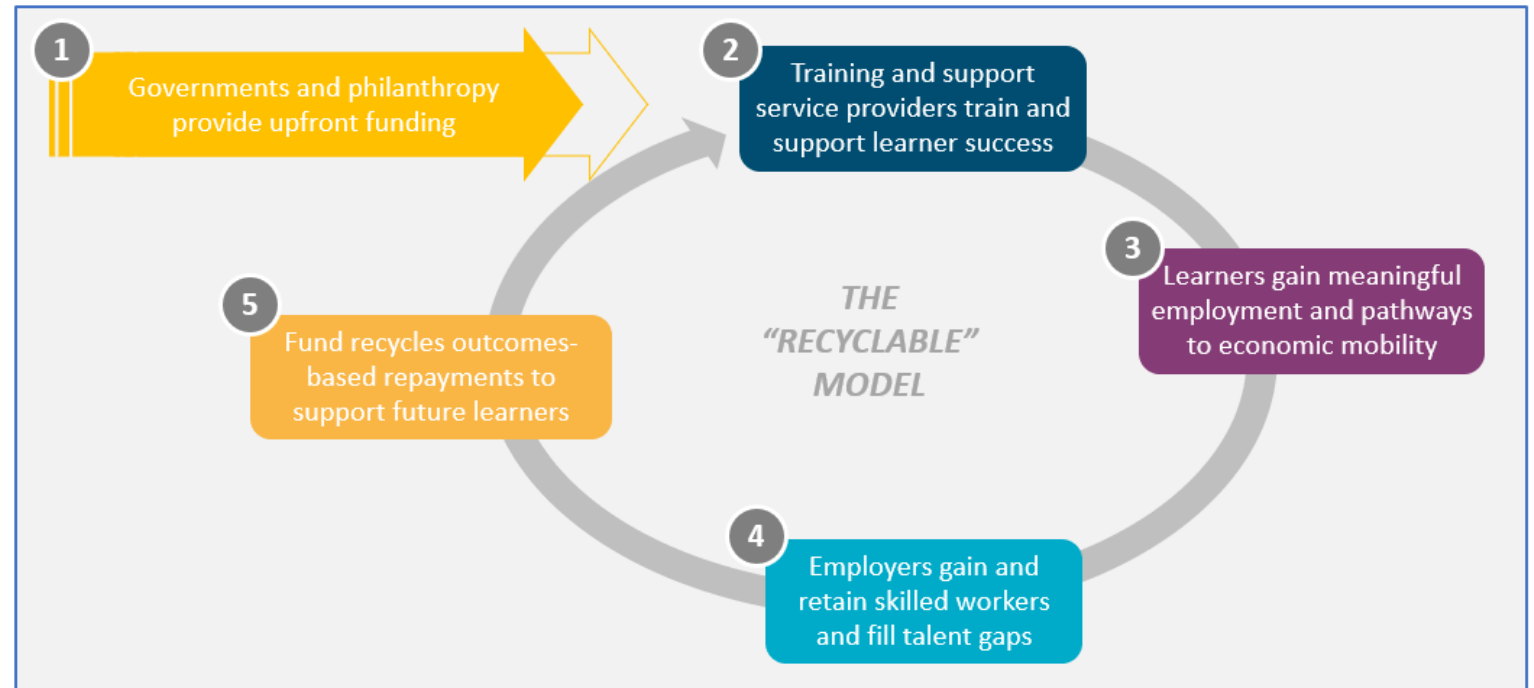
1

Governments and philanthropy provide upfront funding

2

Training and support service providers train and support learner success

3

Learners gain meaningful employment and pathways to economic mobility

4

Employers gain and retain skilled workers and fill talent gaps

5

Fund recycles outcomes-based repayments to support future learners

THE "RECYCLABLE" MODEL